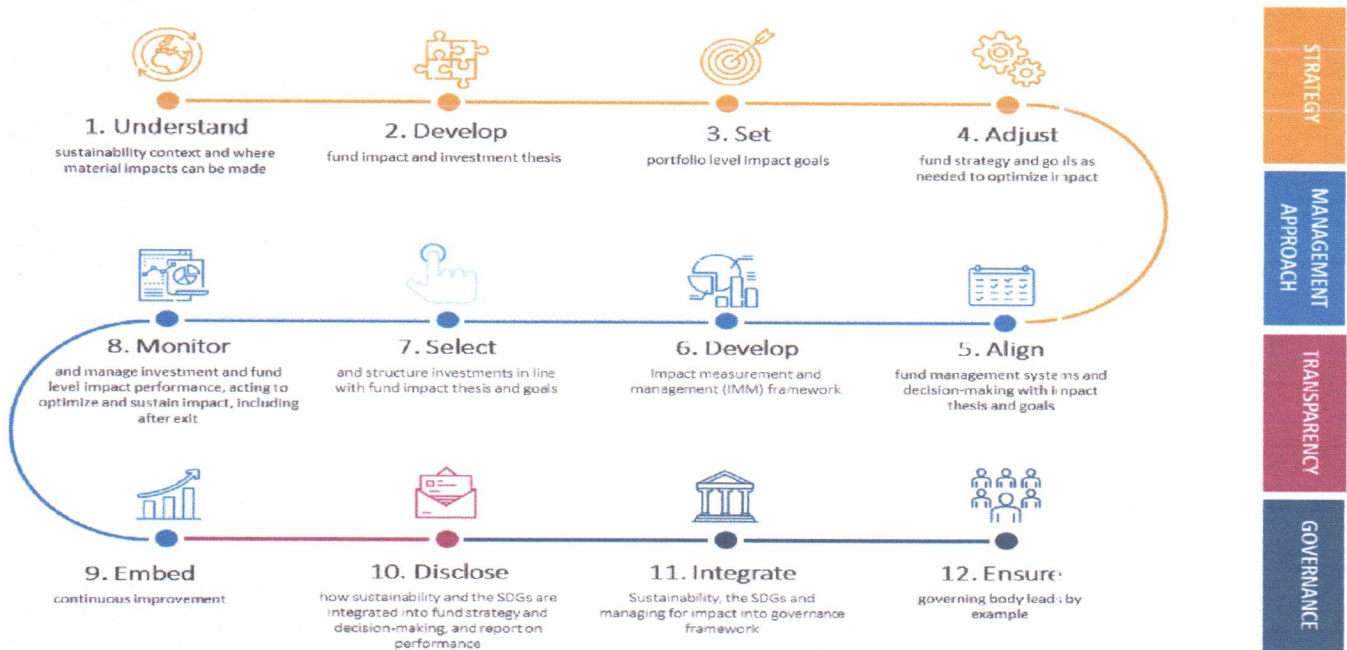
1. Understand
sustainability context and where material impacts can be made

2. Develop
fund impact and investment thesis

3. Set
portfolio level impact goals

4. Adjust
fund strategy and goals as needed to optimize impact

STRATEGY

8. Monitor
and manage investment and fund level impact performance, acting to optimize and sustain impact, including after exit

7. Select
and structure investments in line with fund impact thesis and goals

6. Develop
Impact measurement and management (IMM) framework

5. Align
fund management systems and decision-making with impact thesis and goals

MANAGEMENT APPROACH

TRANSPARENCY

9. Embed
continuous improvement

10. Disclose
how sustainability and the SDGs are integrated into fund strategy and decision-making, and report on performance

11. Integrate
Sustainability, the SDGs and managing for impact into governance framework

12. Ensure
governing body leads by example

GOVERNANCE